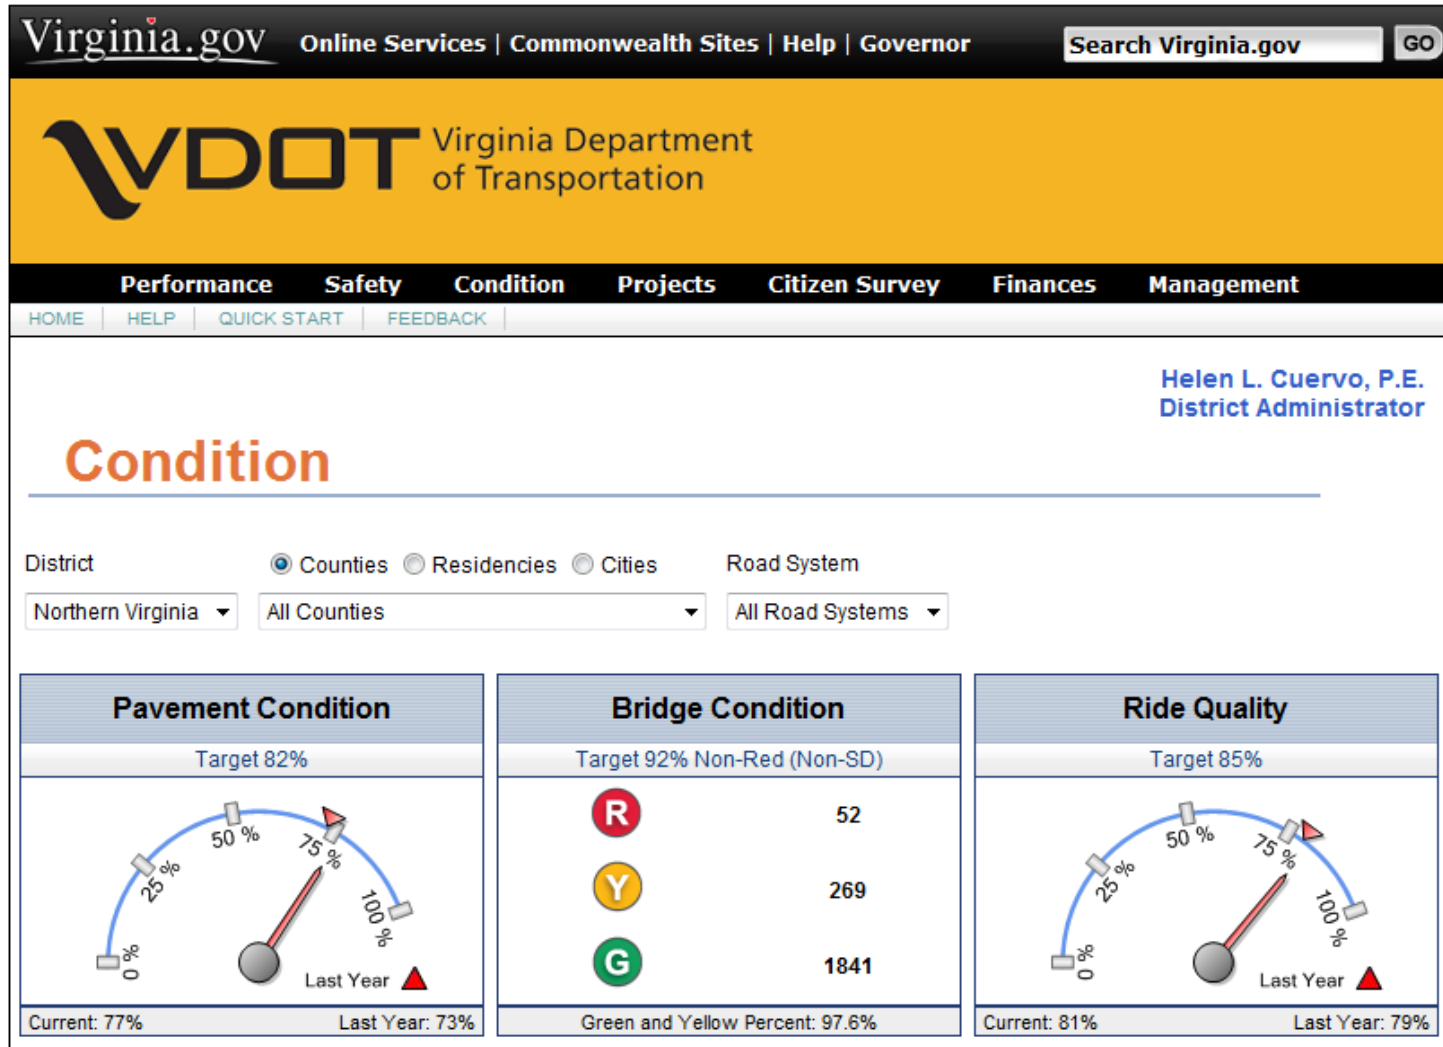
Virginia.gov Online Services | Commonwealth Sites | Help | Governor

Search Virginia.gov GO

VDOT Virginia Department of Transportation

Performance Safety Condition Projects Citizen Survey Finances Management

HOME HELP QUICK START FEEDBACK

Helen L. Cuervo, P.E.
District Administrator

Condition

District

Counties Residencies Cities

Road System

Northern Virginia

All Counties

All Road Systems

| Pavement Condition | Bridge Condition | Ride Quality |
|---|---|---|
| Target 82% | Target 92% Non-Red (Non-SD) | Target 85% |

0 % 25 % 50 % 75 % 100 %
Last Year

R 52
Y 269
G 1841

0 % 25 % 50 % 75 % 100 %
Last Year

Current: 77% Last Year: 73%

Green and Yellow Percent: 97.6%

Current: 81% Last Year: 79%